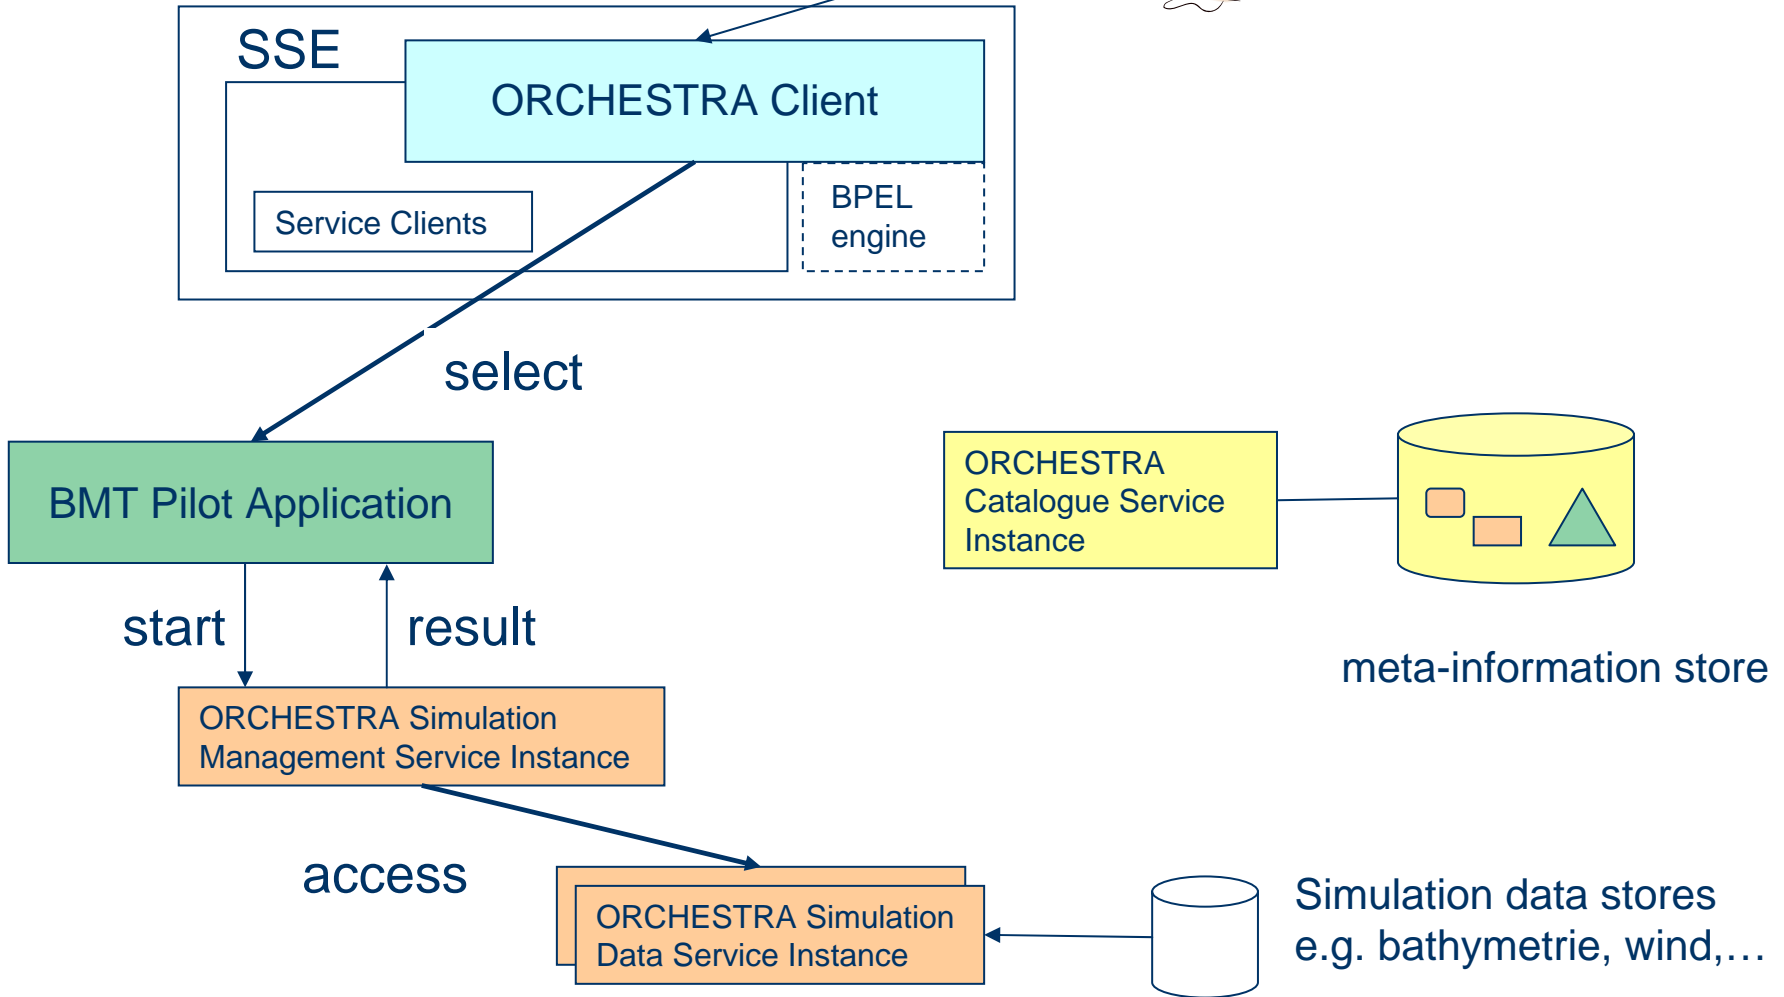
SSE

ORCHESTRA Client

Service Clients

BPEL engine

select

BMT Pilot Application

ORCHESTRA Catalogue Service Instance

meta-information store

start

result

ORCHESTRA Simulation Management Service Instance

access

ORCHESTRA Simulation Data Service Instance

Simulation data stores e.g. bathymetrie, wind,…